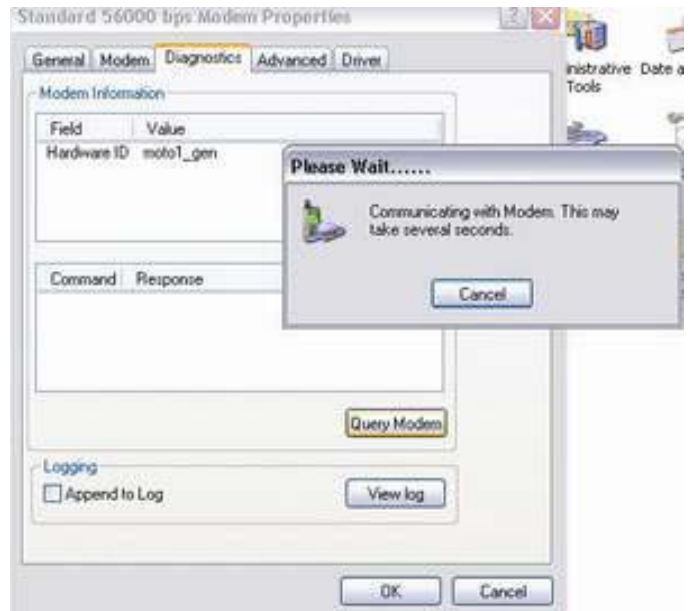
Standard 56000 bps Modem Properties

General | Modem | Diagnostics | Advanced | Driver

Modem Information

| Field | Value |
|---|---|
| Hardware ID | moto1_gen |

| Command | Response |
|---|---|

Query Modem

Logging

Append to Log

View log

OK

Cancel

Please Wait.......

Communicating with Modem. This may take several seconds.

Cancel

inistrative Tools

Date a